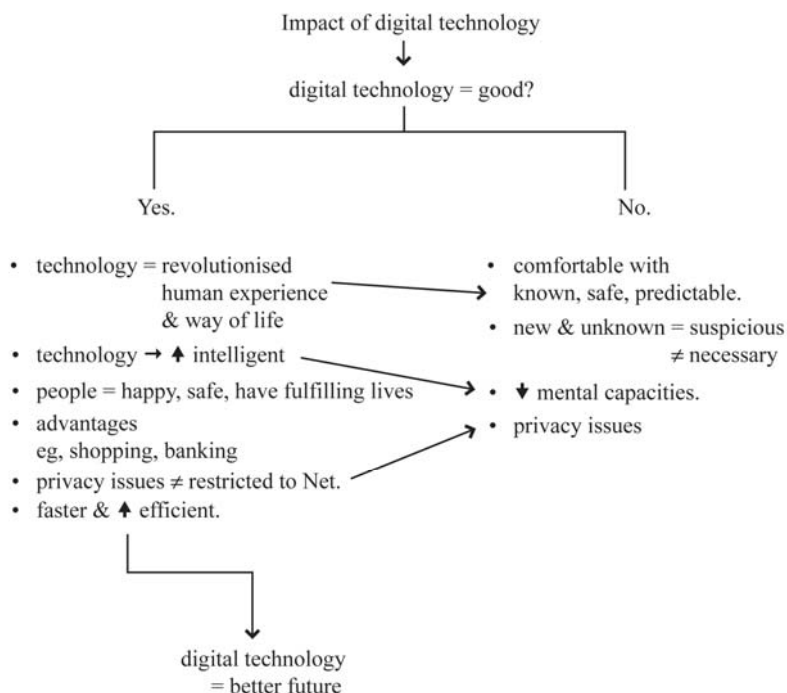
Impact of digital technology
↓
digital technology = good?

Yes.

No.

- technology = revolutionised human experience & way of life
- technology → ↑ intelligent
- people = happy, safe, have fulfilling lives
- advantages eg, shopping, banking
- privacy issues ≠ restricted to Net.
- faster & ↑ efficient.

- comfortable with known, safe, predictable.
- new & unknown = suspicious ≠ necessary
- ↓ mental capacities.
- privacy issues

digital technology = better future